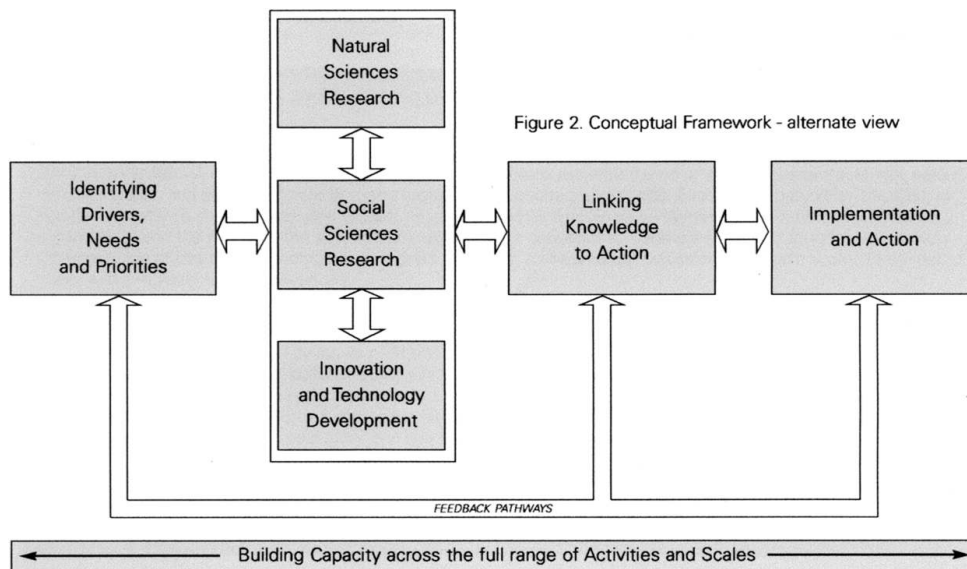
Figure 2. Conceptual Framework - alternate view

Identifying Drivers, Needs and Priorities

Natural Sciences Research

Social Sciences Research

Innovation and Technology Development

Linking Knowledge to Action

Implementation and Action

FEEDBACK PATHWAYS

Building Capacity across the full range of Activities and Scales